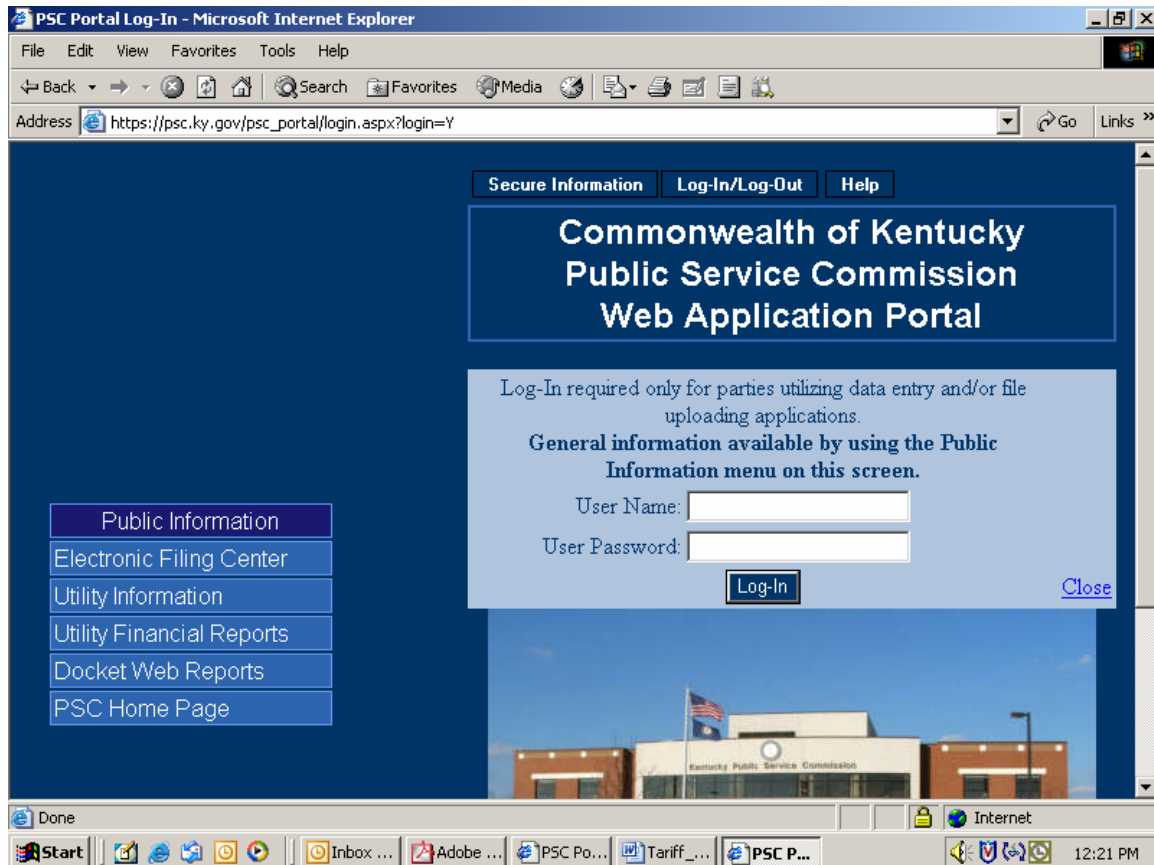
PSC Portal Log-In - Microsoft Internet Explorer

File Edit View Favorites Tools Help

Back Search Favorites Media

Address https://psc.ky.gov/psc_portal/login.aspx?login=Y Go Links »

Secure Information Log-In/Log-Out Help

Commonwealth of Kentucky
Public Service Commission
Web Application Portal

Log-In required only for parties utilizing data entry and/or file uploading applications.
**General information available by using the Public Information menu on this screen.**

User Name:
User Password:
Log-In
Close

Public Information
Electronic Filing Center
Utility Information
Utility Financial Reports
Docket Web Reports
PSC Home Page

Kentucky Public Service Commission

Done Internet

Start Inbox ... Adobe ... PSC Po... Tariff_... PSC P... 12:21 PM